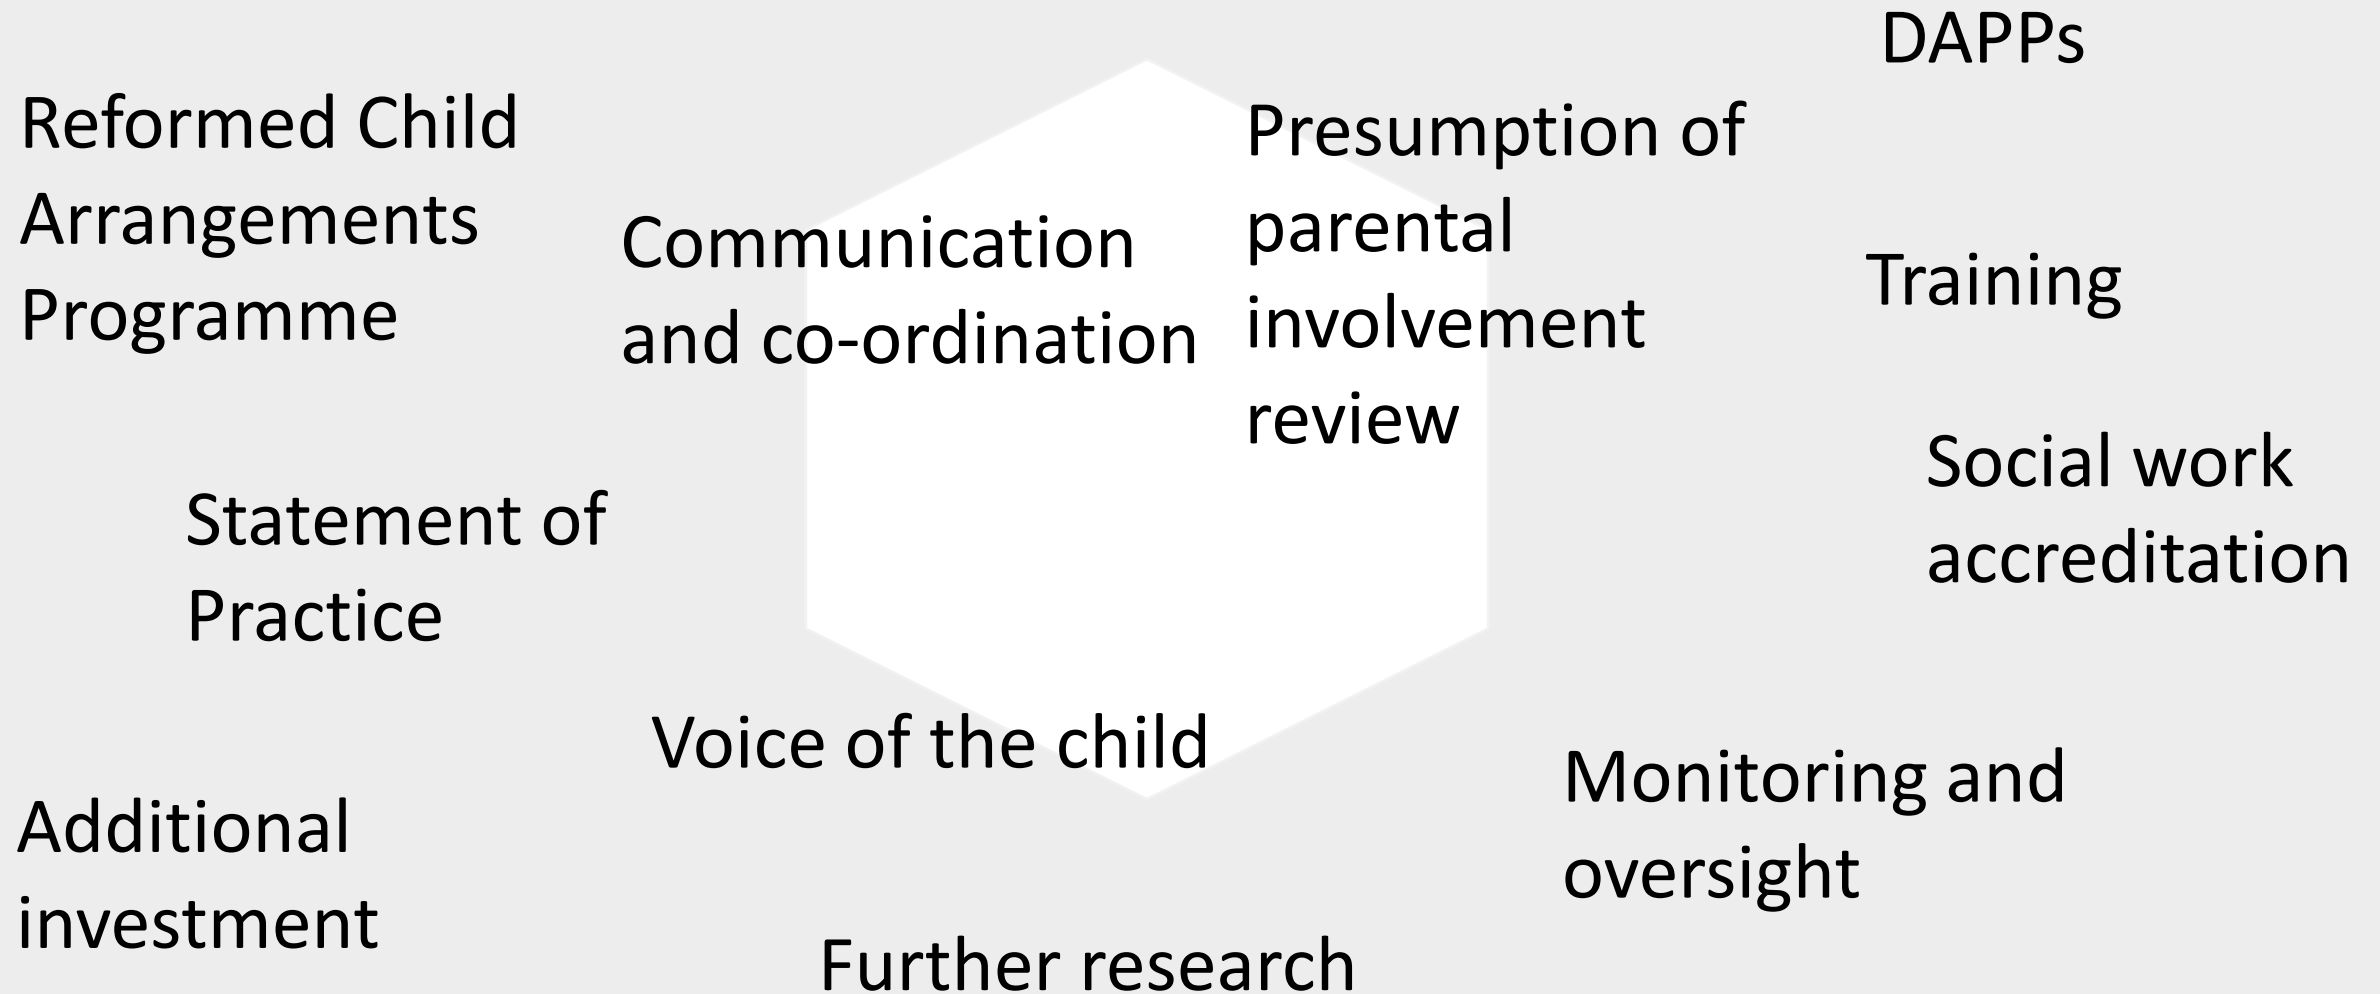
DAPPs

Reformed Child Arrangements Programme

Communication and co-ordination

Presumption of parental involvement review

Training

Social work accreditation

Statement of Practice

Voice of the child

Monitoring and oversight

Additional investment

Further research